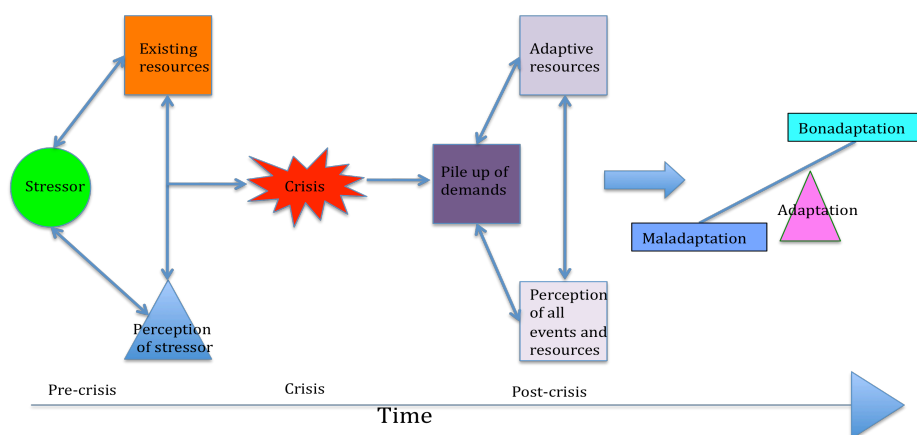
Existing resources

Stressor

Perception of stressor

Crisis

Pile up of demands

Adaptive resources

Perception of all events and resources

Bonadaptation

Adaptation

Maladaptation

Pre-crisis

Crisis

Post-crisis

Time